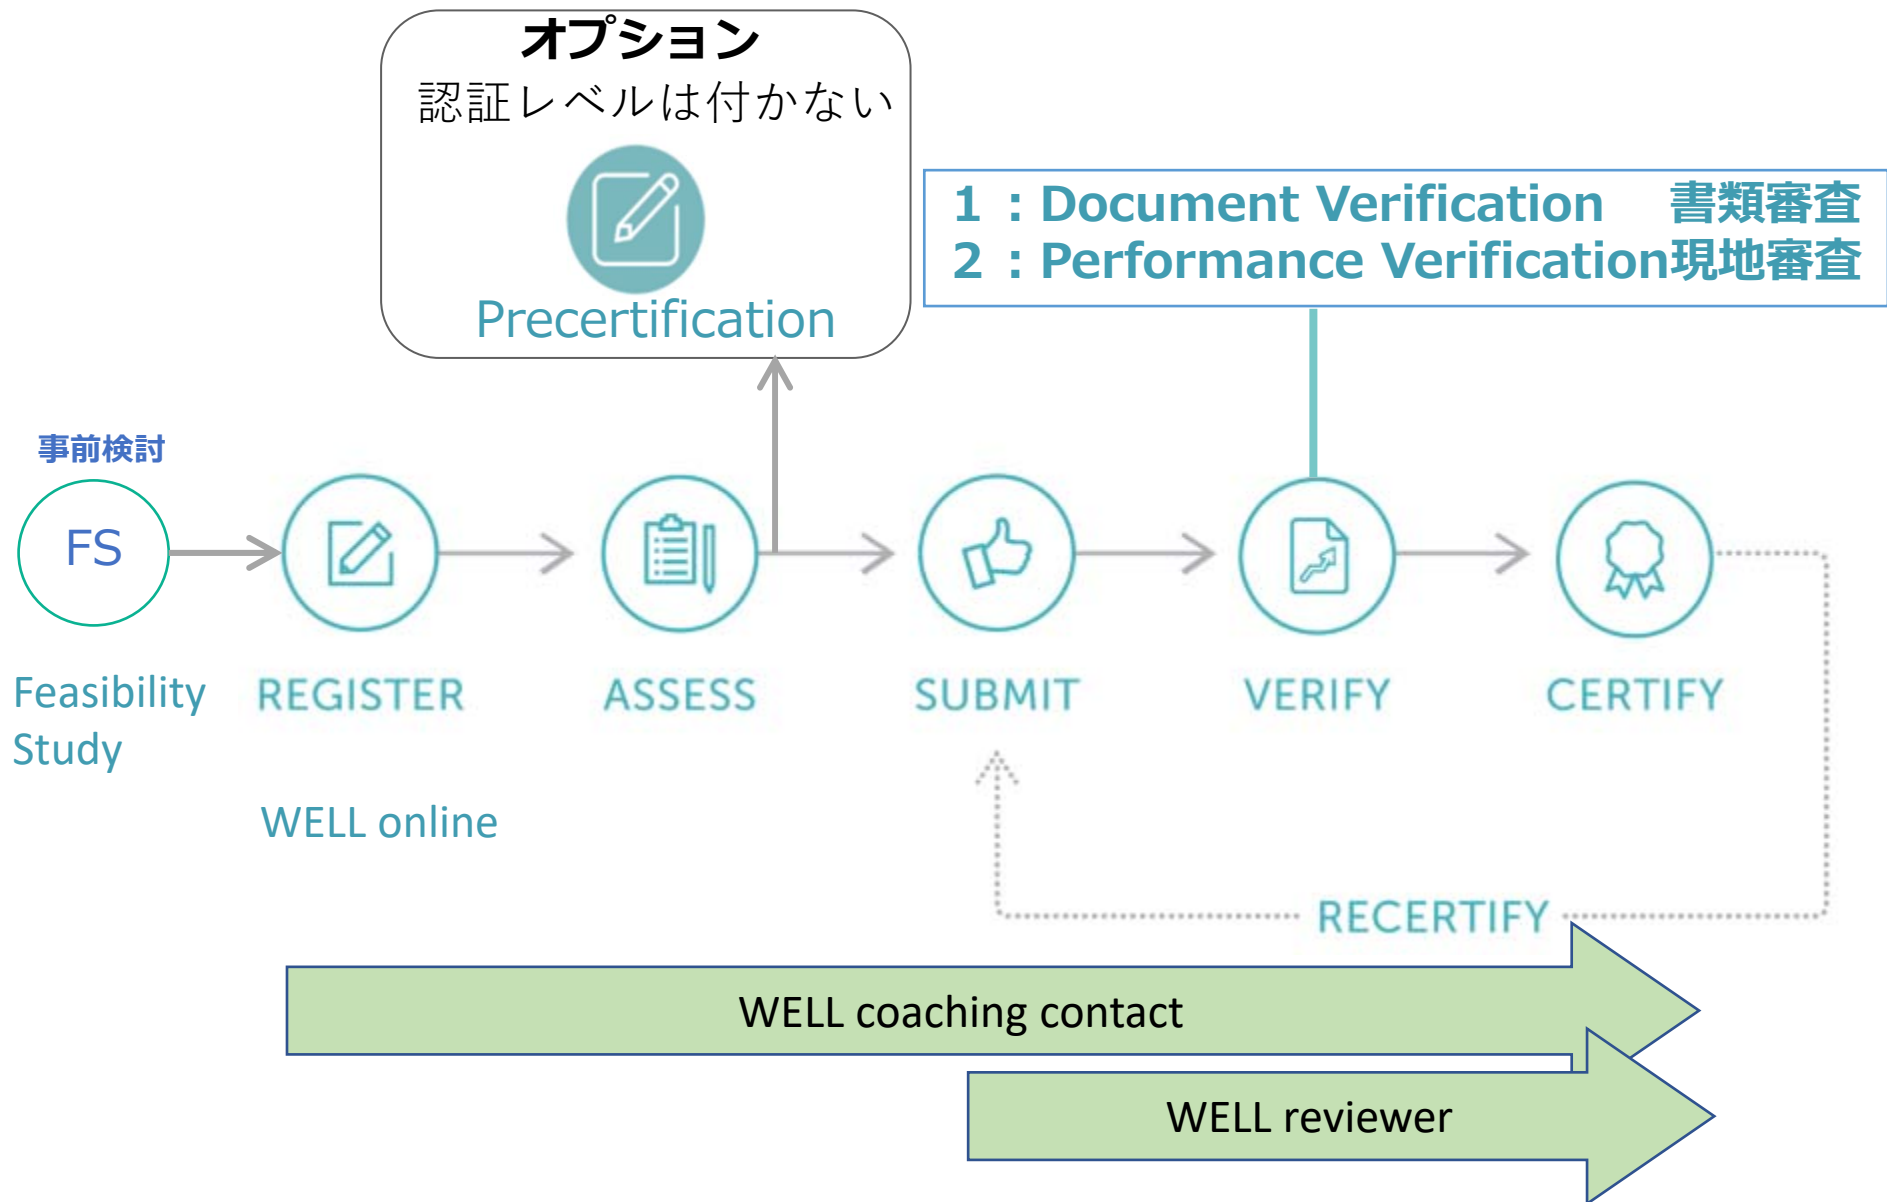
オプション
認証レベルは付かない

Precertification

1 : Document Verification 書類審査
2 : Performance Verification 現地審査

事前検討

FS

Feasibility Study

REGISTER

ASSESS

SUBMIT

VERIFY

CERTIFY

WELL online

RECERTIFY

WELL coaching contact

WELL reviewer